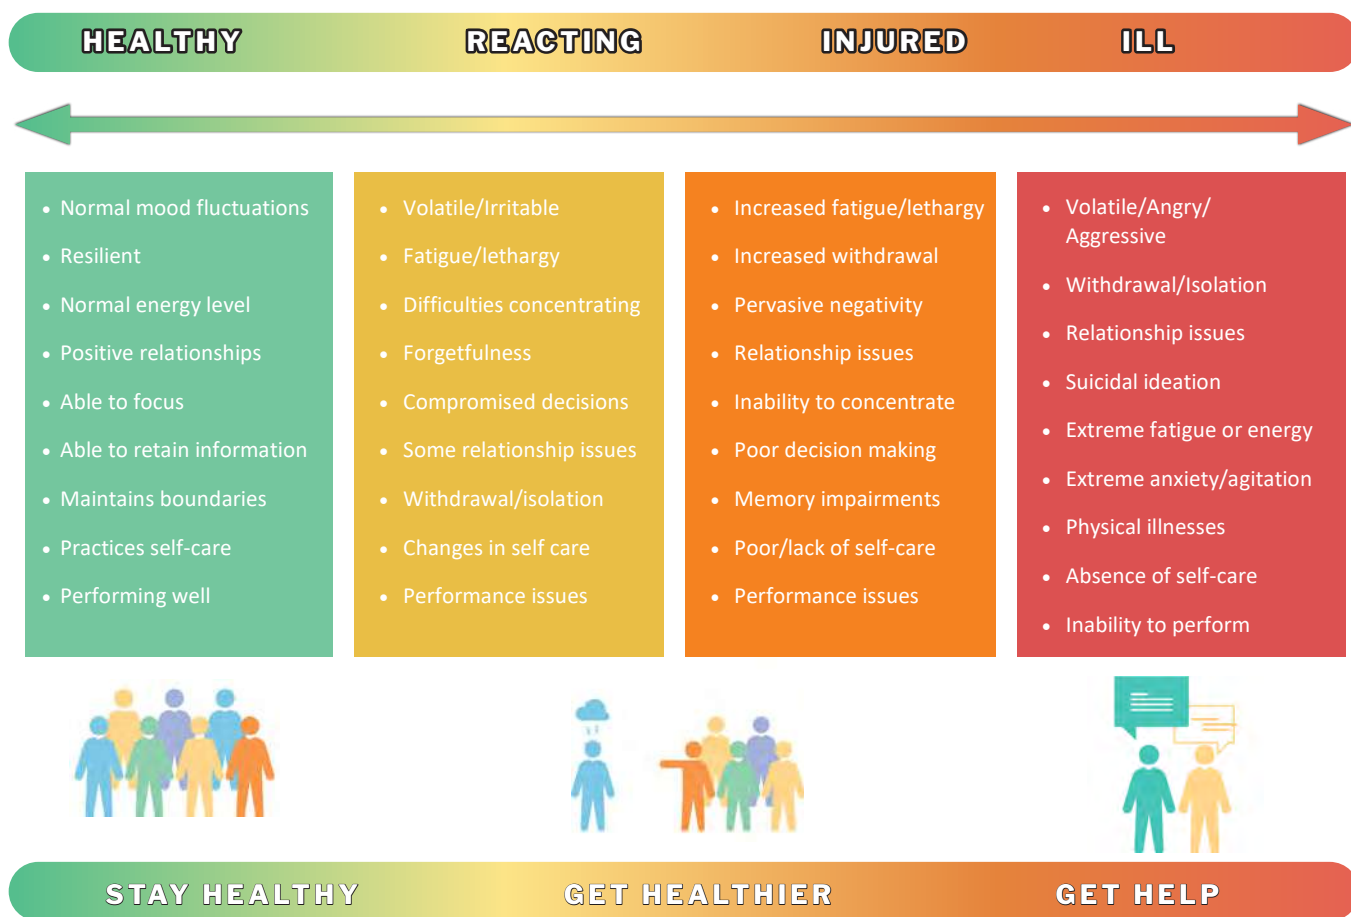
HEALTHY REACTING INJURED ILL

- Normal mood fluctuations
- Resilient
- Normal energy level
- Positive relationships
- Able to focus
- Able to retain information
- Maintains boundaries
- Practices self-care
- Performing well

- Volatile/Irritable
- Fatigue/lethargy
- Difficulties concentrating
- Forgetfulness
- Compromised decisions
- Some relationship issues
- Withdrawal/isolation
- Changes in self care
- Performance issues

- Increased fatigue/lethargy
- Increased withdrawal
- Pervasive negativity
- Relationship issues
- Inability to concentrate
- Poor decision making
- Memory impairments
- Poor/lack of self-care
- Performance issues

- Volatile/Angry/ Aggressive
- Withdrawal/Isolation
- Relationship issues
- Suicidal ideation
- Extreme fatigue or energy
- Extreme anxiety/agitation
- Physical illnesses
- Absence of self-care
- Inability to perform

STAY HEALTHY GET HEALTHIER GET HELP